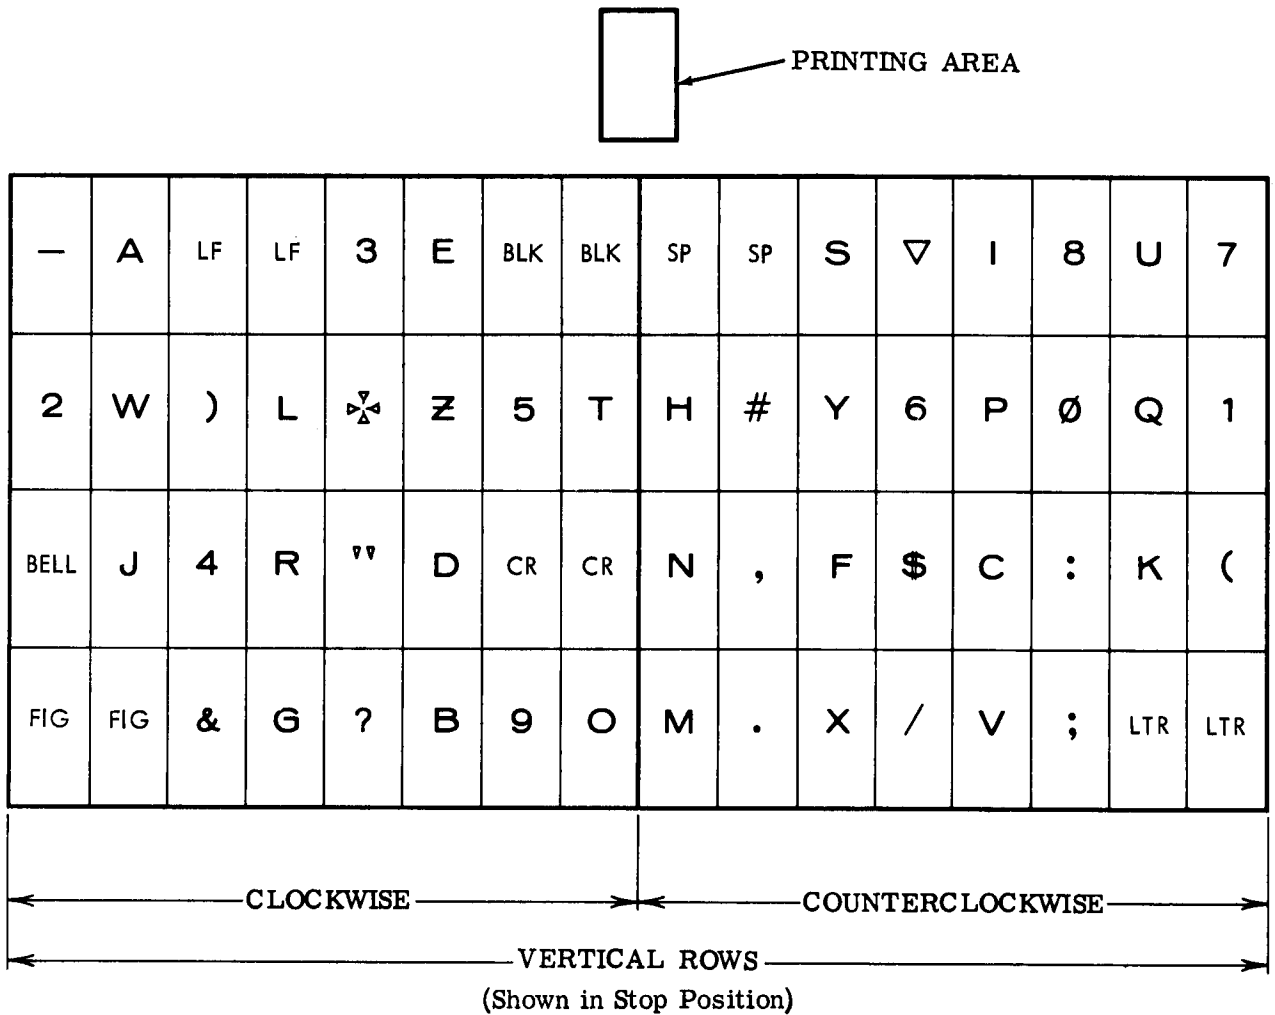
PRINTING AREA

| — | A | LF | LF | 3 | E | BLK | BLK | SP | SP | S | ▽ | I | 8 | U | 7 |
|---|---|---|---|---|---|---|---|---|---|---|---|---|---|---|---|
| 2 | W | ) | L | ✣ | Ƶ | 5 | T | H | # | Y | 6 | P | Ø | Q | 1 |
| BELL | J | 4 | R | " | D | CR | CR | N | , | F | $ | C | : | K | ( |
| FIG | FIG | & | G | ? | B | 9 | O | M | . | X | / | V | ; | LTR | LTR |

CLOCKWISE

COUNTERCLOCKWISE

VERTICAL ROWS
(Shown in Stop Position)